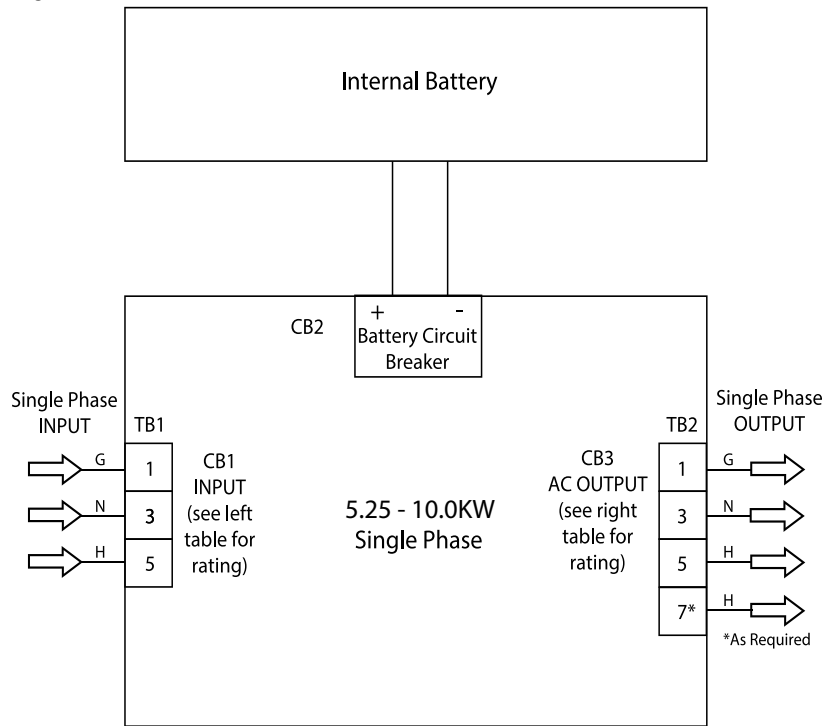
Internal Battery

CB2

+ -
Battery Circuit Breaker

Single Phase INPUT

TB1

G 1
N 3
H 5

CB1 INPUT (see left table for rating)

5.25 - 10.0KW Single Phase

CB3 AC OUTPUT (see right table for rating)

Single Phase OUTPUT

TB2

1 G
3 N
5 H
7* H

*As Required